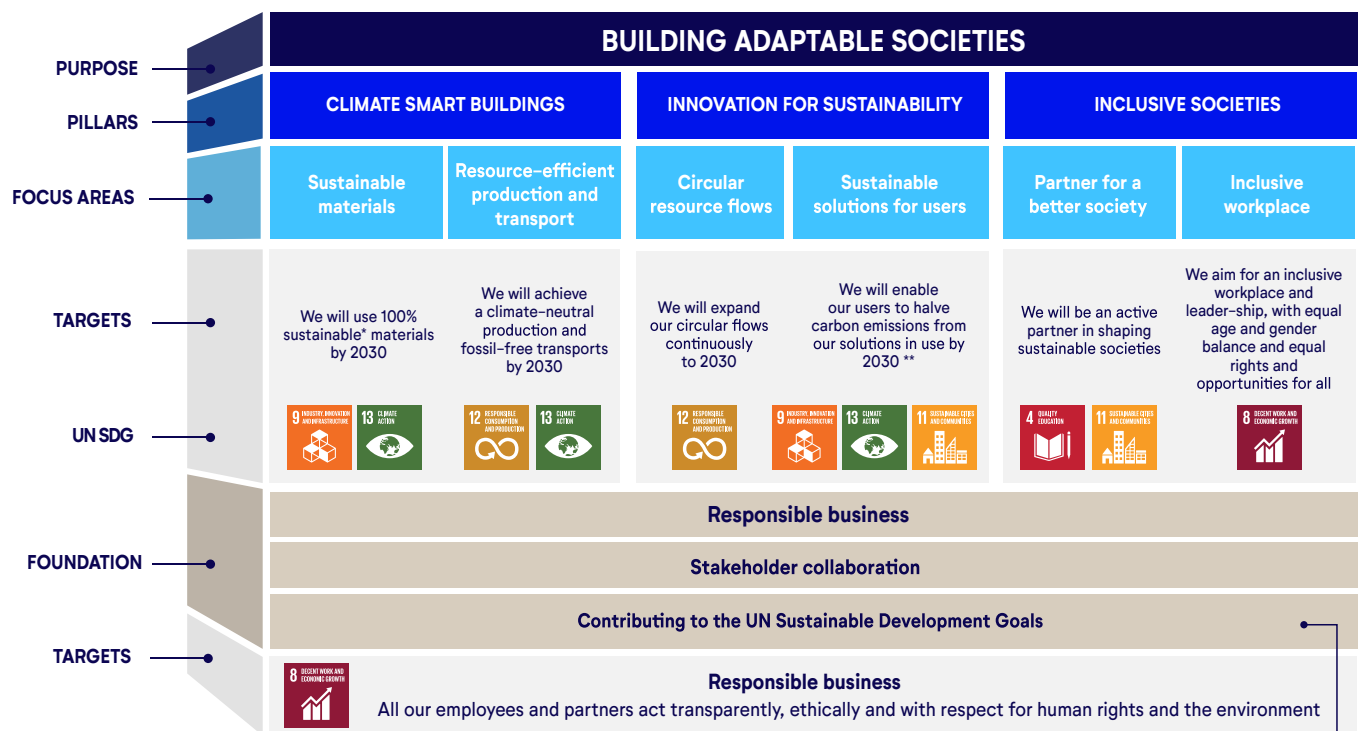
PURPOSE

PILLARS

FOCUS AREAS

TARGETS

UN SDG

FOUNDATION

TARGETS

BUILDING ADAPTABLE SOCIETIES

CLIMATE SMART BUILDINGS

INNOVATION FOR SUSTAINABILITY

INCLUSIVE SOCIETIES

Sustainable materials

Resource-efficient production and transport

Circular resource flows

Sustainable solutions for users

Partner for a better society

Inclusive workplace

We will use 100% sustainable* materials by 2030

We will achieve a climate-neutral production and fossil-free transports by 2030

We will expand our circular flows continuously to 2030

We will enable our users to halve carbon emissions from our solutions in use by 2030 **

We will be an active partner in shaping sustainable societies

We aim for an inclusive workplace and leader-ship, with equal age and gender balance and equal rights and opportunities for all

9 INDUSTRY, INNOVATION AND INFRASTRUCTURE

13 CLIMATE ACTION

12 RESPONSIBLE CONSUMPTION AND PRODUCTION

13 CLIMATE ACTION

12 RESPONSIBLE CONSUMPTION AND PRODUCTION

9 INDUSTRY, INNOVATION AND INFRASTRUCTURE

13 CLIMATE ACTION

11 SUSTAINABLE CITIES AND COMMUNITIES

4 QUALITY EDUCATION

11 SUSTAINABLE CITIES AND COMMUNITIES

8 DECENT WORK AND ECONOMIC GROWTH

Responsible business

Stakeholder collaboration

Contributing to the UN Sustainable Development Goals

8 DECENT WORK AND ECONOMIC GROWTH

Responsible business

All our employees and partners act transparently, ethically and with respect for human rights and the environment